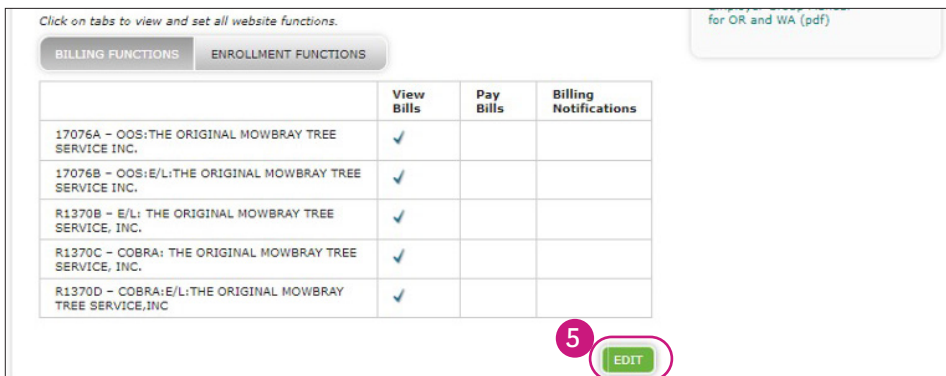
Click on tabs to view and set all website functions.

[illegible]
for OR and WA (pdf)

BILLING FUNCTIONS | ENROLLMENT FUNCTIONS

| | View Bills | Pay Bills | Billing Notifications |
|---|---|---|---|
| 17076A – OOS:THE ORIGINAL MOWBRAY TREE SERVICE INC. | ✓ | | |
| 17076B – OOS:E/L:THE ORIGINAL MOWBRAY TREE SERVICE INC. | ✓ | | |
| R1370B – E/L: THE ORIGINAL MOWBRAY TREE SERVICE, INC. | ✓ | | |
| R1370C – COBRA: THE ORIGINAL MOWBRAY TREE SERVICE, INC. | ✓ | | |
| R1370D – COBRA:E/L:THE ORIGINAL MOWBRAY TREE SERVICE,INC | ✓ | | |

5

EDIT